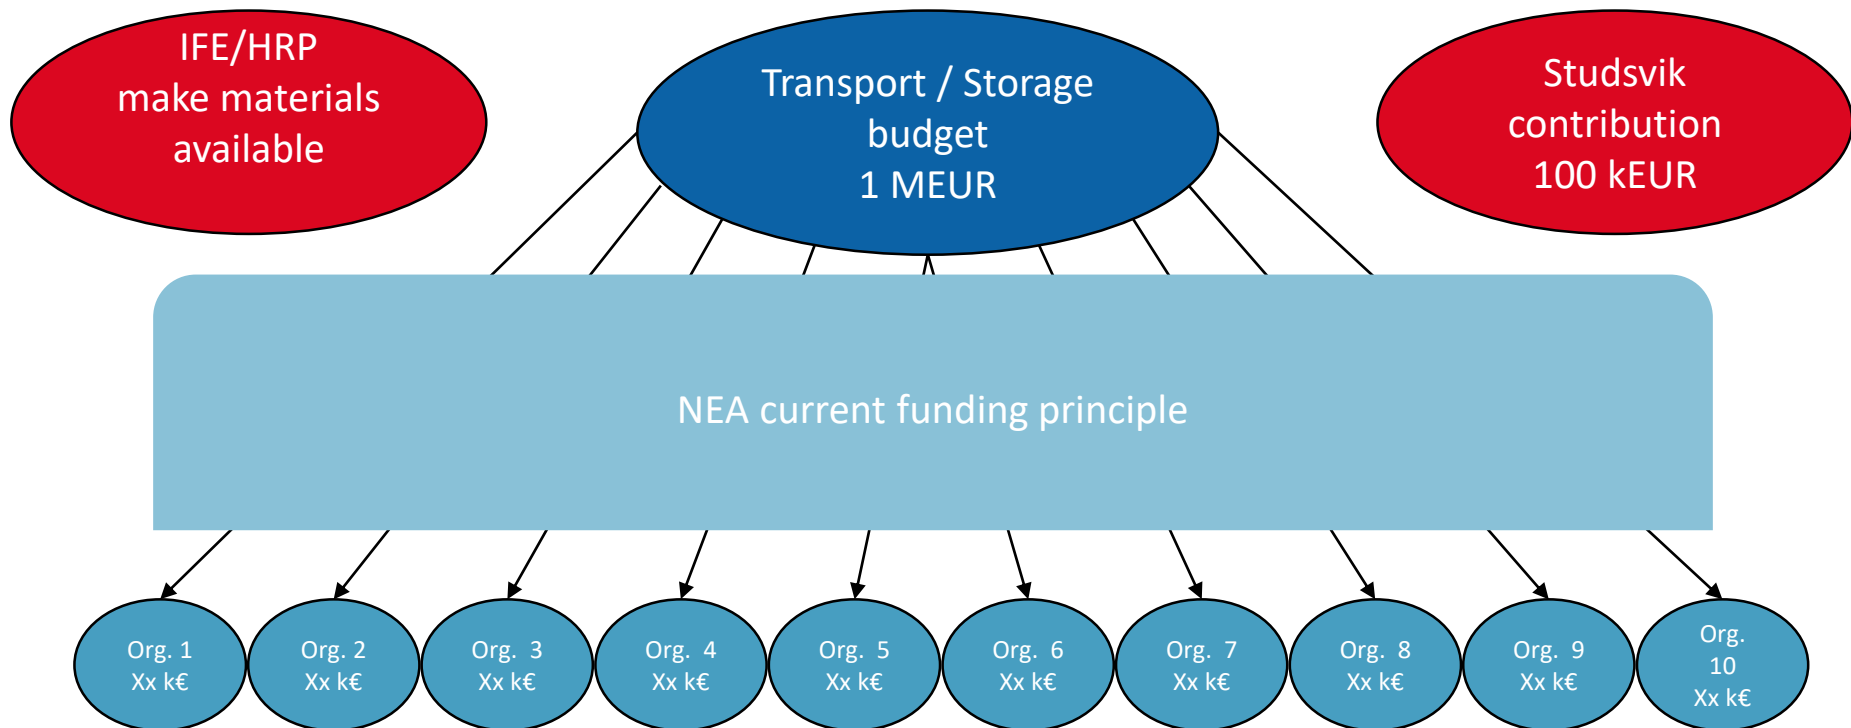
IFE/HRP make materials available

Transport / Storage budget 1 MEUR

Studsvik contribution 100 kEUR

NEA current funding principle

Org. 1 Xx k€

Org. 2 Xx k€

Org. 3 Xx k€

Org. 4 Xx k€

Org. 5 Xx k€

Org. 6 Xx k€

Org. 7 Xx k€

Org. 8 Xx k€

Org. 9 Xx k€

Org. 10 Xx k€